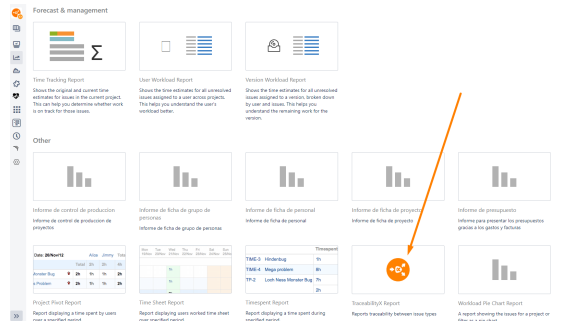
Forecast & management

Time Tracking Report
Shows the original and current time estimates for issues in the current project. This can help you determine whether work is on track for those issues.

User Workload Report
Shows the time estimates for all unresolved issues assigned to a user across projects. This helps you understand the user's workload better.

Version Workload Report
Shows the time estimates for all unresolved issues assigned to a version, broken down by user and issues. This helps you understand the remaining work for the version.

Other

Informe de control de produccion
Informe de control de produccion de proyectos

Informe de ficha de grupo de personas

Informe de ficha de personal
Informe de ficha de personal

Informe de ficha de proyecto

Informe de presupuesto
Informe para presentar los presupuestos gracias a los gastos y facturas

Date: 28/Nov/12
Alisa Jimmy Tota
Annoter Bug
e Problem

Project Pivot Report
Report displaying a time spent by users over a specified period

Time Sheet Report
Report displaying issues worked time sheet over specified period

| | Timespent |
|---|---|
| TIME-3 Hindenbug | 1h |
| TIME-4 Mega problem | 6h |
| TP-2 Loch Ness Monster Bug | 7h |
| | 3h |

Timespent Report
Report displaying a time spent during specified period

TraceabilityX Report
Reports traceability between issue types

Workload Pie Chart Report
A report showing the issues for a project or filter as a pie chart